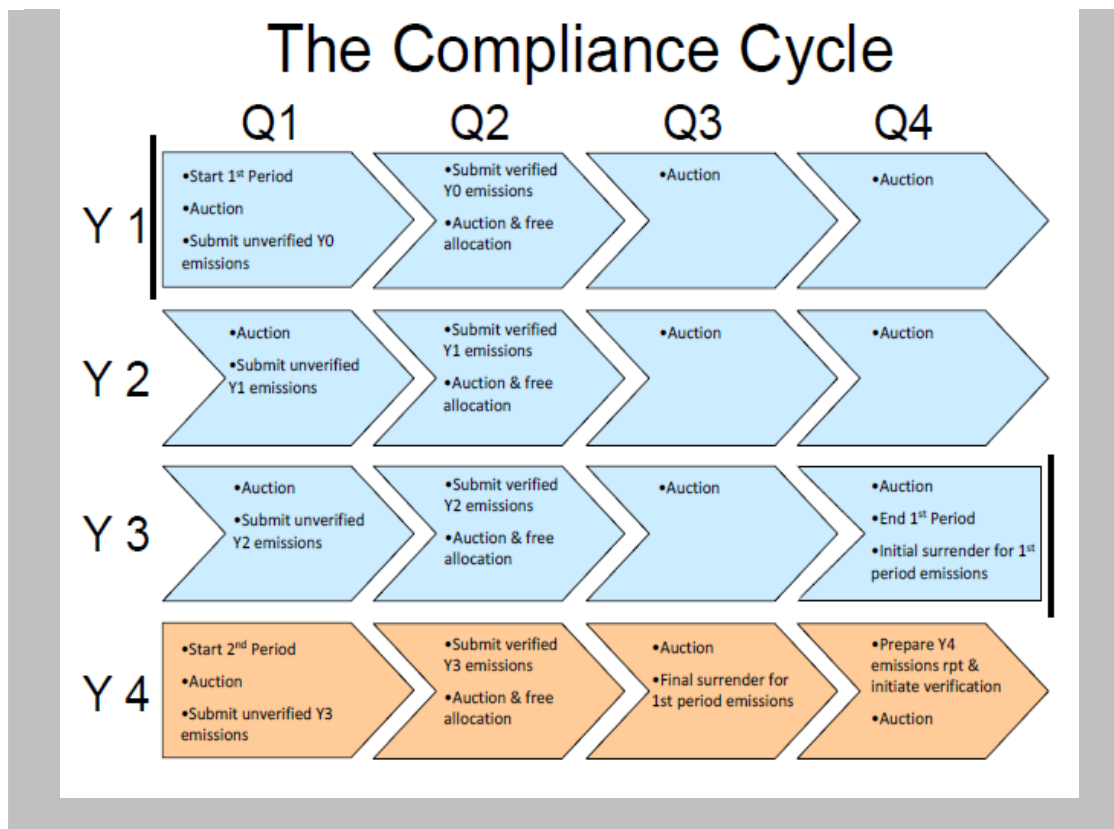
The Compliance Cycle

| | Q1 | Q2 | Q3 | Q4 |
|---|---|---|---|---|
| Y 1 | •Start 1$^{st}$ Period •Auction •Submit unverified Y0 emissions | •Submit verified Y0 emissions •Auction & free allocation | •Auction | •Auction |
| Y 2 | •Auction •Submit unverified Y1 emissions | •Submit verified Y1 emissions •Auction & free allocation | •Auction | •Auction |
| Y 3 | •Auction •Submit unverified Y2 emissions | •Submit verified Y2 emissions •Auction & free allocation | •Auction | •Auction •End 1$^{st}$ Period •Initial surrender for 1$^{st}$ period emissions |
| Y 4 | •Start 2$^{nd}$ Period •Auction •Submit unverified Y3 emissions | •Submit verified Y3 emissions •Auction & free allocation | •Auction •Final surrender for 1st period emissions | •Prepare Y4 emissions rpt & initiate verification •Auction |